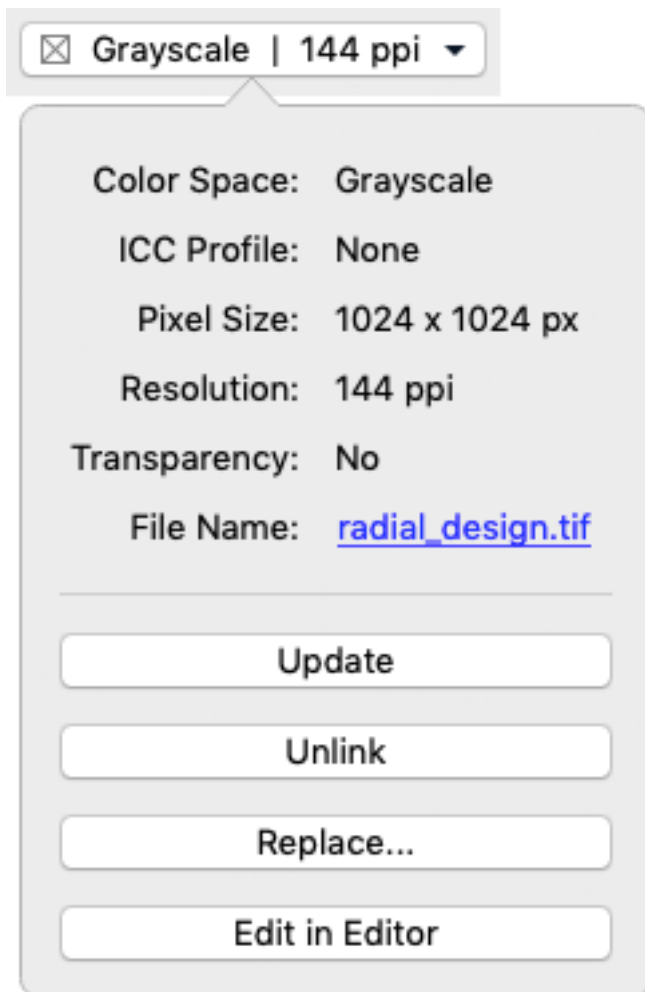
Grayscale | 144 ppi

Color Space: Grayscale

ICC Profile: None

Pixel Size: 1024 x 1024 px

Resolution: 144 ppi

Transparency: No

File Name: radial_design.tif

Update

Unlink

Replace...

Edit in Editor